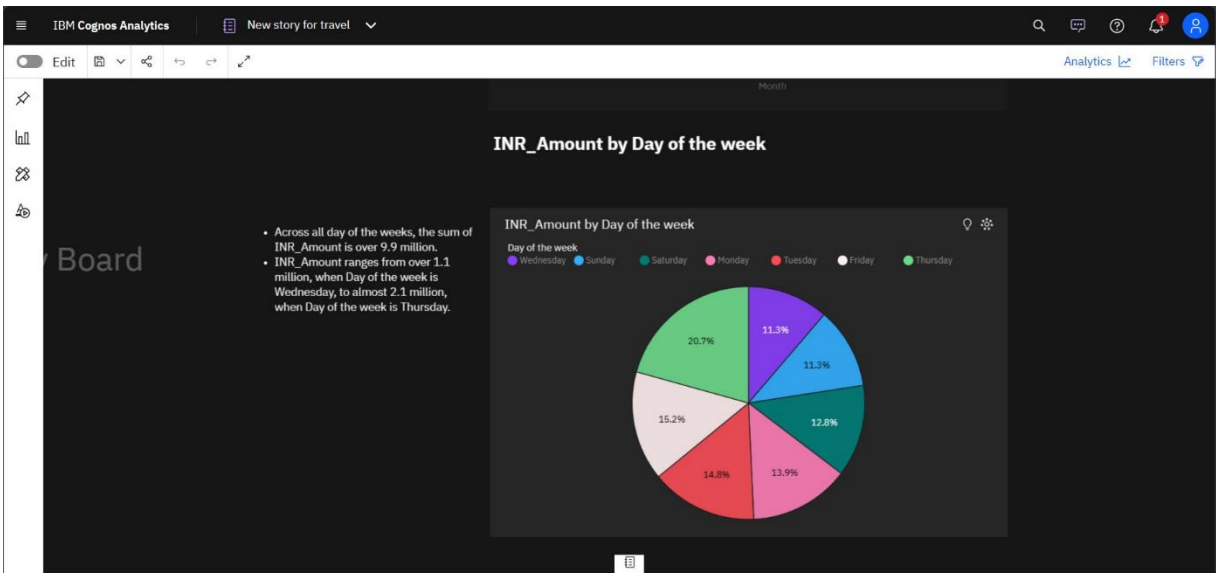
IBM Cognos Analytics

New story for travel

1

Edit

Analytics

Filters

Month

INR_Amount by Day of the week

y Board

- Across all day of the weeks, the sum of INR_Amount is over 9.9 million.
- INR_Amount ranges from over 1.1 million, when Day of the week is Wednesday, to almost 2.1 million, when Day of the week is Thursday.

INR_Amount by Day of the week

Day of the week

Wednesday Sunday Saturday Monday Tuesday Friday Thursday

11.3%

11.3%

12.8%

13.9%

14.8%

15.2%

20.7%